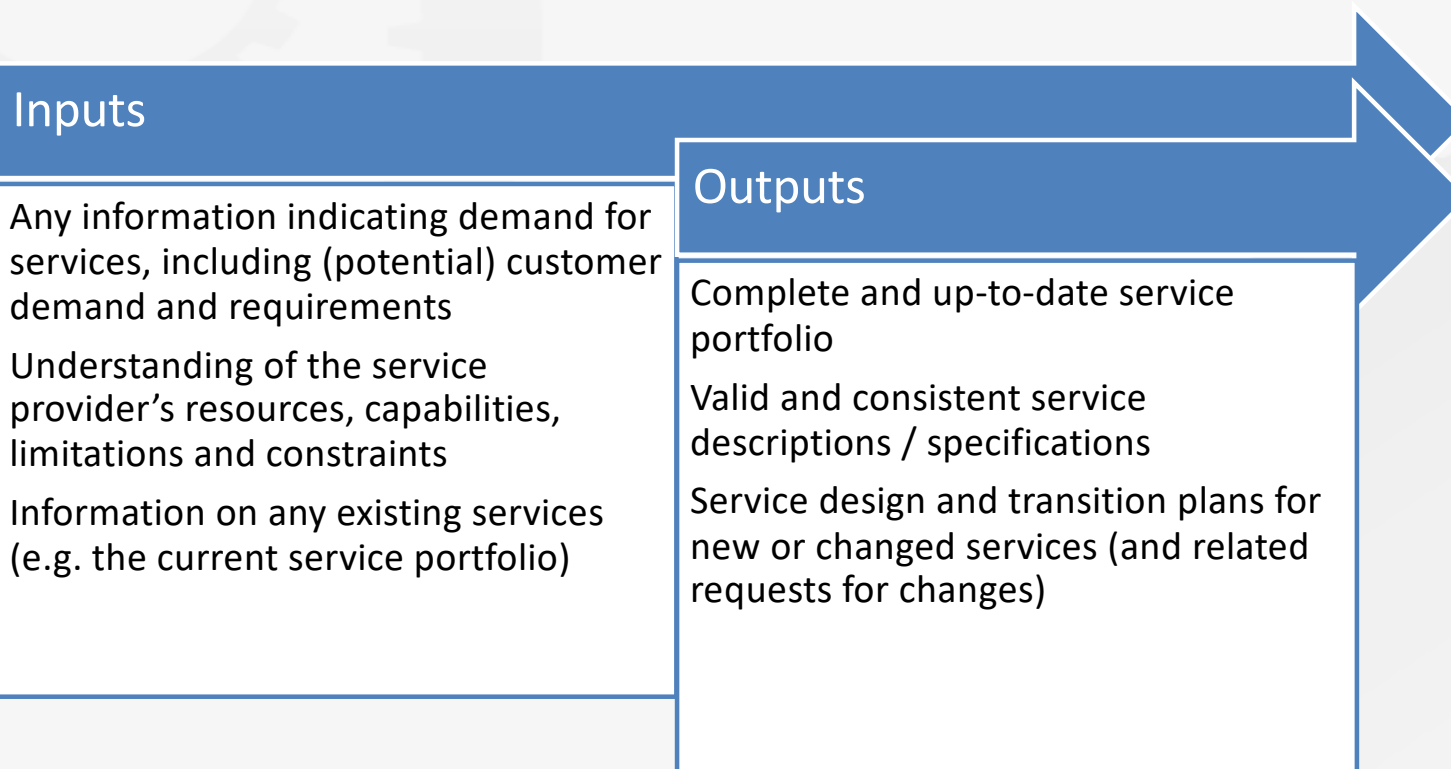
Inputs

Any information indicating demand for services, including (potential) customer demand and requirements

Understanding of the service provider’s resources, capabilities, limitations and constraints

Information on any existing services (e.g. the current service portfolio)

Outputs

Complete and up-to-date service portfolio

Valid and consistent service descriptions / specifications

Service design and transition plans for new or changed services (and related requests for changes)